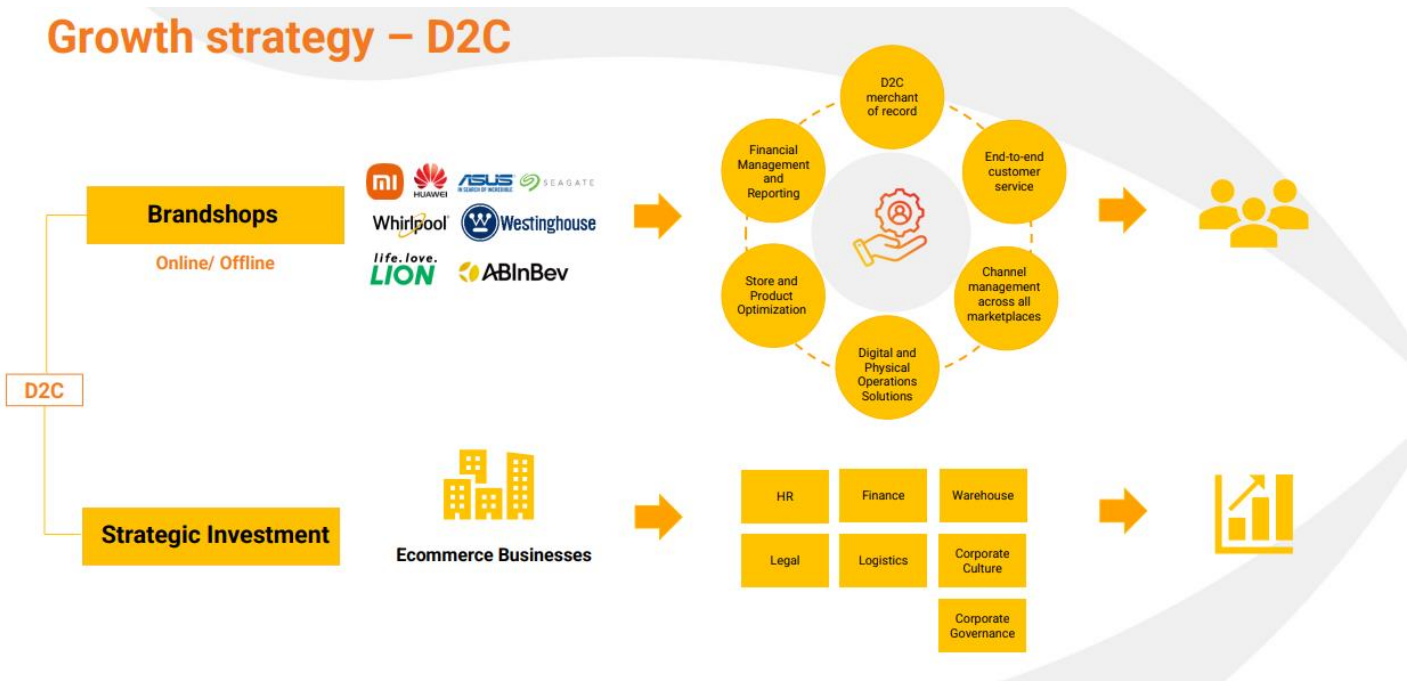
Growth strategy – D2C

Brandshops

Online/ Offline

mi HUAWEI ASUS IN SEARCH OF INCREDIBLE SEAGATE
Whirlpool Westinghouse
life. love. LION ABInBev

D2C merchant of record

End-to-end customer service

Channel management across all marketplaces

Digital and Physical Operations Solutions

Store and Product Optimization

Financial Management and Reporting

D2C

Strategic Investment

Ecommerce Businesses

| HR | Finance | Warehouse |
|---|---|---|
| Legal | Logistics | Corporate Culture |
| | | Corporate Governance |